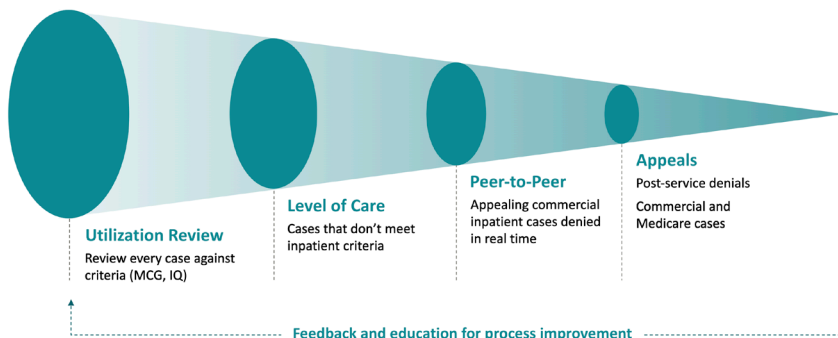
Utilization Review
Review every case against criteria (MCG, IQ)

Level of Care
Cases that don't meet inpatient criteria

Peer-to-Peer
Appealing commercial inpatient cases denied in real time

Appeals
Post-service denials

Commercial and Medicare cases

Feedback and education for process improvement